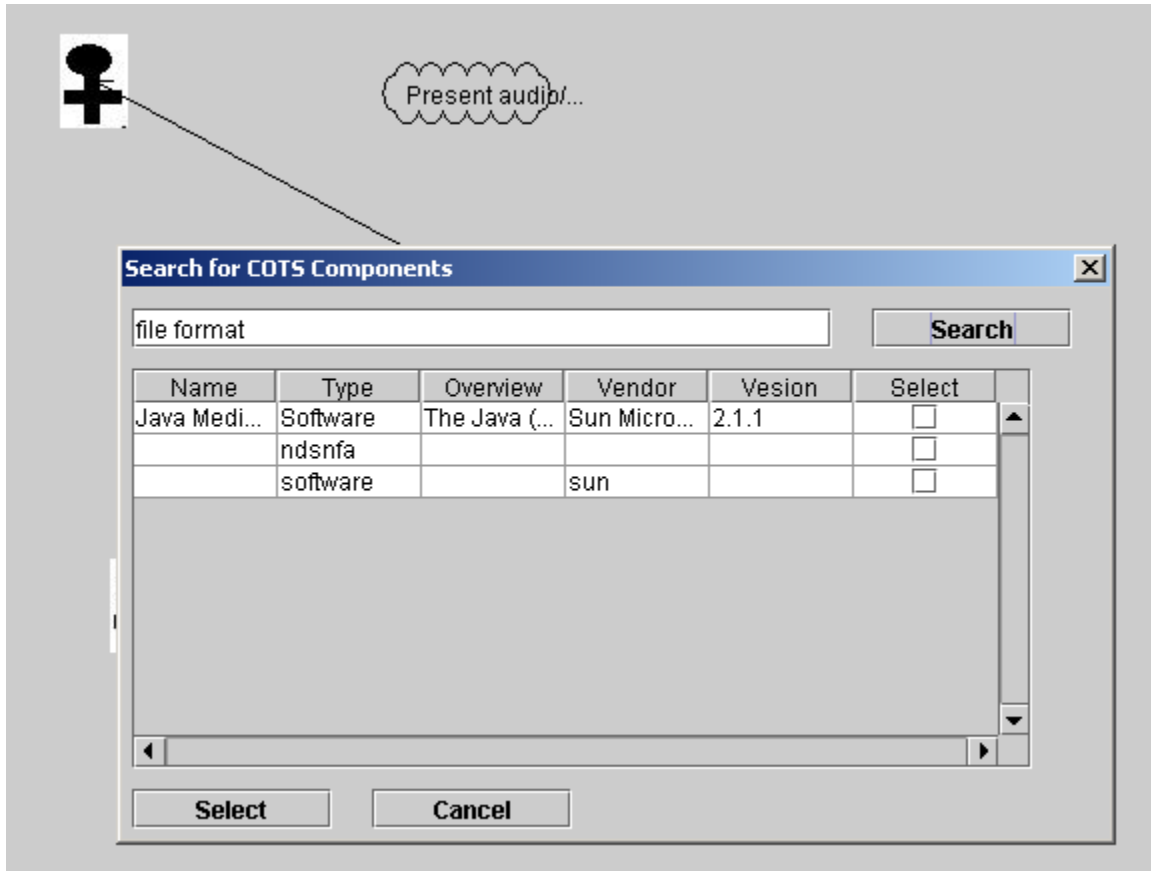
Present audio/...

Search for COTS Components

file format

Search

| Name | Type | Overview | Vendor | Vesion | Select |
|---|---|---|---|---|---|
| Java Medi... | Software | The Java (... | Sun Micro... | 2.1.1 | ☐ |
| | ndsnfa | | | | ☐ |
| | software | | sun | | ☐ |

Select

Cancel